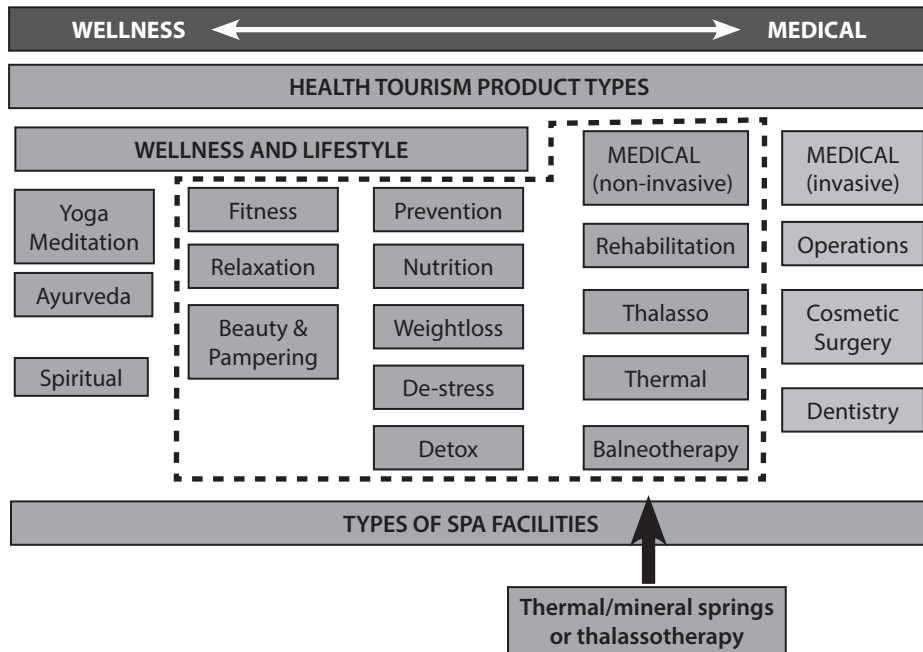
WELLNESS MEDICAL

HEALTH TOURISM PRODUCT TYPES

WELLNESS AND LIFESTYLE

MEDICAL (non-invasive)

MEDICAL (invasive)

Yoga Meditation

Ayurveda

Spiritual

Fitness

Relaxation

Beauty & Pampering

Prevention

Nutrition

Weightloss

De-stress

Detox

Rehabilitation

Thalasso

Thermal

Balneotherapy

Operations

Cosmetic Surgery

Dentistry

TYPES OF SPA FACILITIES

Thermal/mineral springs or thalassotherapy